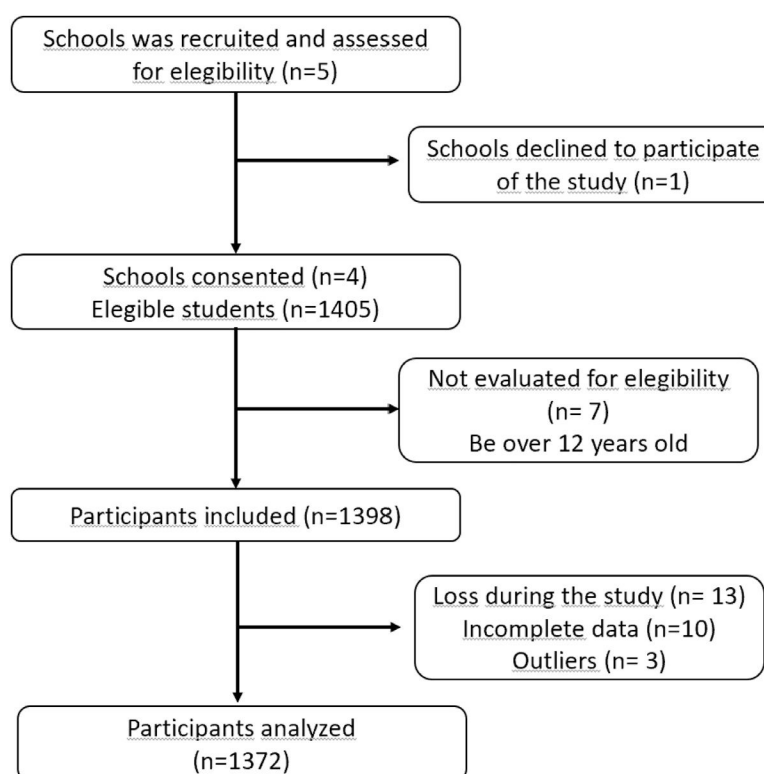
Schools was recruited and assessed for elegibility (n=5)

Schools declined to participate of the study (n=1)

Schools consented (n=4)
Elegible students (n=1405)

Not evaluated for elegibility (n= 7)
Be over 12 years old

Participants included (n=1398)

Loss during the study (n= 13)
Incomplete data (n=10)
Outliers (n= 3)

Participants analyzed (n=1372)